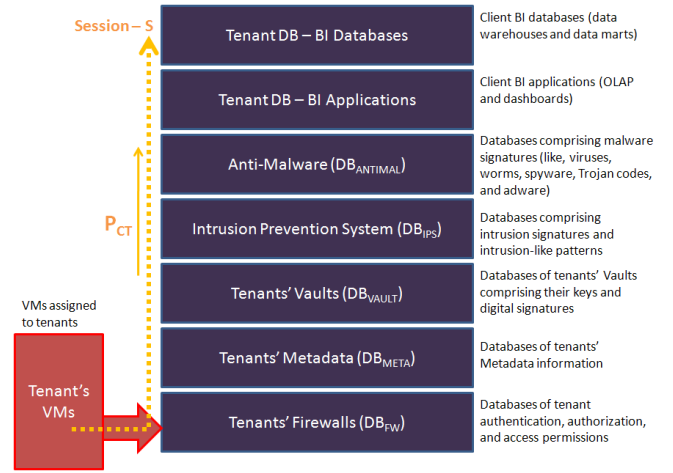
Session – S

Tenant DB – BI Databases

Client BI databases (data warehouses and data marts)

Tenant DB – BI Applications

Client BI applications (OLAP and dashboards)

Anti-Malware ($DB_{ANTIMAL}$)

Databases comprising malware signatures (like, viruses, worms, spyware, Trojan codes, and adware)

$P_{CT}$

Intrusion Prevention System ($DB_{IPS}$)

Databases comprising intrusion signatures and intrusion-like patterns

VMs assigned to tenants

Tenants' Vaults ($DB_{VAULT}$)

Databases of tenants' Vaults comprising their keys and digital signatures

Tenants' Metadata ($DB_{META}$)

Databases of tenants' Metadata information

Tenant's VMs

Tenants' Firewalls ($DB_{FW}$)

Databases of tenant authentication, authorization, and access permissions